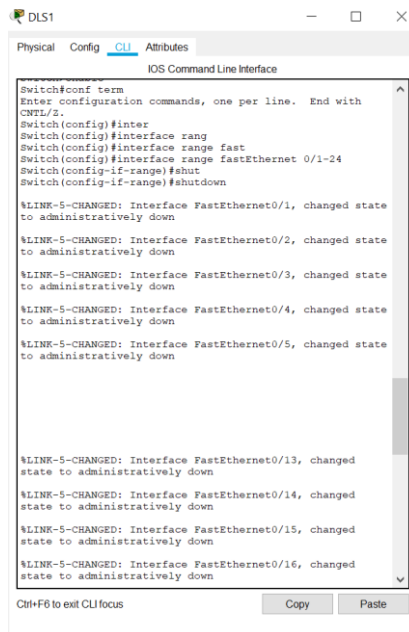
DLS1

Physical Config CLI Attributes

IOS Command Line Interface

Switch#conf term
Enter configuration commands, one per line. End with CNTL/Z.
Switch(config)#inter
Switch(config)#interface rang
Switch(config)#interface range fast
Switch(config)#interface range fastEthernet 0/1-24
Switch(config-if-range)#shut
Switch(config-if-range)#shutdown

%LINK-5-CHANGED: Interface FastEthernet0/1, changed state to administratively down

%LINK-5-CHANGED: Interface FastEthernet0/2, changed state to administratively down

%LINK-5-CHANGED: Interface FastEthernet0/3, changed state to administratively down

%LINK-5-CHANGED: Interface FastEthernet0/4, changed state to administratively down

%LINK-5-CHANGED: Interface FastEthernet0/5, changed state to administratively down

%LINK-5-CHANGED: Interface FastEthernet0/13, changed state to administratively down

%LINK-5-CHANGED: Interface FastEthernet0/14, changed state to administratively down

%LINK-5-CHANGED: Interface FastEthernet0/15, changed state to administratively down

%LINK-5-CHANGED: Interface FastEthernet0/16, changed state to administratively down

Ctrl+F6 to exit CLI focus

Copy

Paste